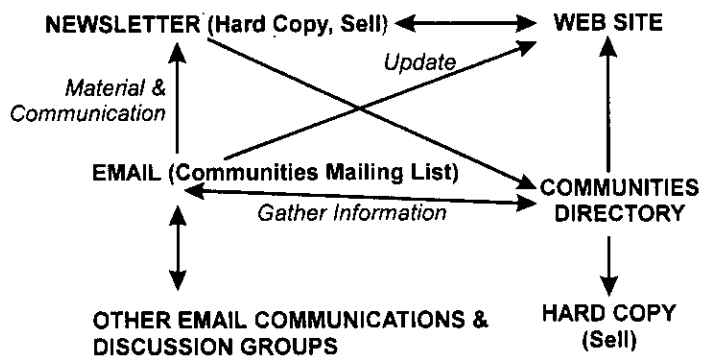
NEWSLETTER (Hard Copy, Sell)

WEB SITE

Material & Communication

Update

EMAIL (Communities Mailing List)

COMMUNITIES DIRECTORY

Gather Information

OTHER EMAIL COMMUNICATIONS & DISCUSSION GROUPS

HARD COPY (Sell)